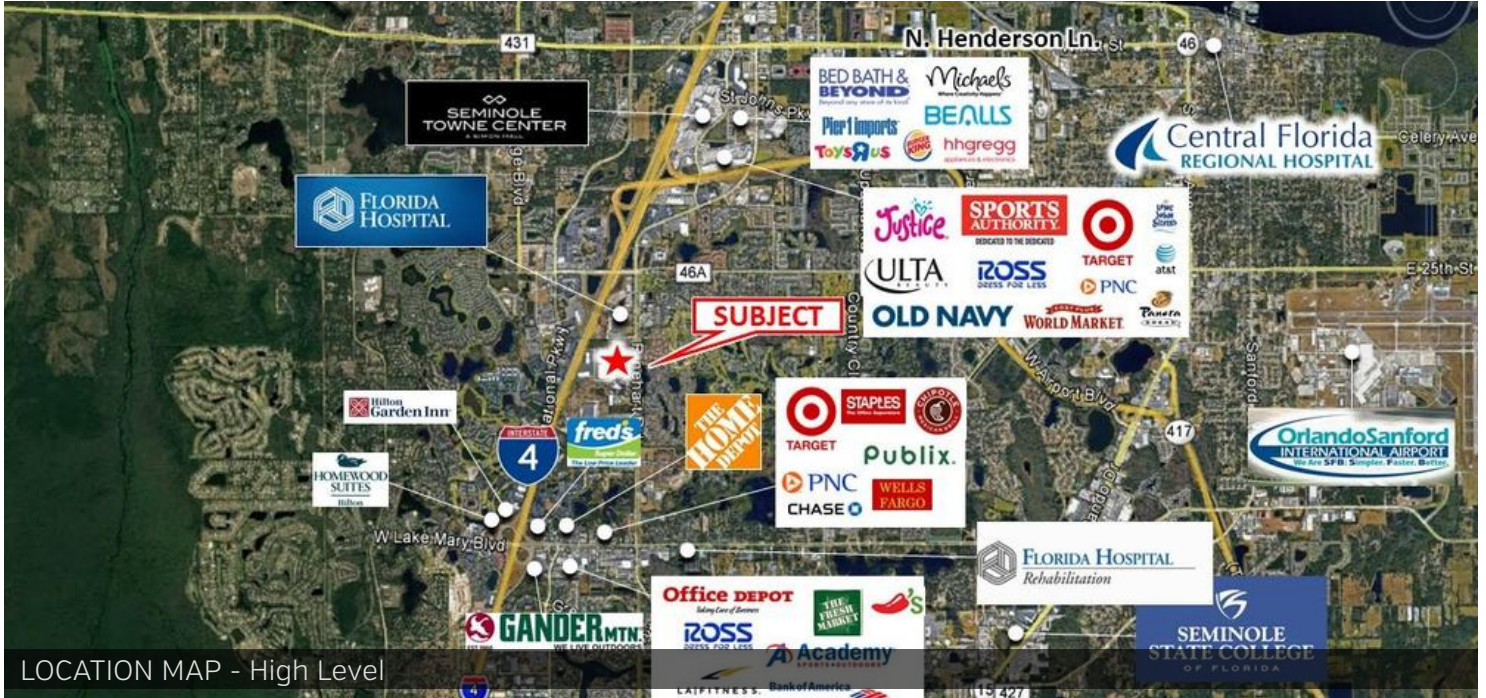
431
N. Henderson Ln.
46
SEMINOLE TOWNE CENTER
A SIMON MALL
St Johns Pkwy
BED BATH & BEYOND
Beyond any store of its kind
Michaels
Where Creativity Happens
BEALLS
Pier 1 imports
BURGER KING
hhgregg
appliances & electronics
TOYS R US
Central Florida
REGIONAL HOSPITAL
Celery Ave
FLORIDA HOSPITAL
Justice
SPORTS AUTHORITY
DEDICATED TO THE DEDICATED
TARGET
ULTA
ROSS
DRESS FOR LESS
at&t
PNC
46A
E 25th St
SUBJECT
OLD NAVY
WORLD MARKET
Panera
W Airport Blvd
Sanford
Hilton Garden Inn
INTERSTATE
4
fred's
Super Dollar
The Low Price Leader
THE HOME DEPOT
TARGET
STAPLES
CHIPOTLE
PUBLIX.
PNC
CHASE
WELLS FARGO
417
OrlandoSanford
INTERNATIONAL AIRPORT
We Are SFB | Simpler. Faster. Better.
HOMEWOOD SUITES
Hilton
W Lake Mary Blvd
FLORIDA HOSPITAL
Rehabilitation
Office DEPOT
Taking Care of Business
THE FRESH MARKET
ROSS
DRESS FOR LESS
GANDER MTN.
WE LIVE OUTDOORS
Academy
SPORTS + OUTDOORS
SEMINOLE STATE COLLEGE
OF FLORIDA
LOCATION MAP - High Level
LA FITNESS
Bank of America
427